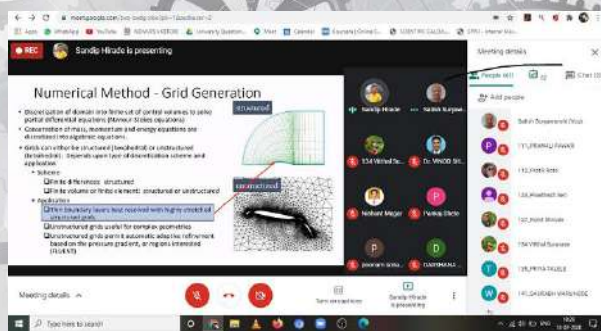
meet.google.com

REC

Sandip Hirade is presenting

Numerical Method - Grid Generation

Structured

Unstructured

- Discretization of domain into finite set of control volumes to solve partial differential equations (Navier Stokes equations)
- Conservation of mass, momentum and energy equations are discretized into algebraic equations
- Grids can either be structured (hexahedral) or unstructured (tetrahedral). Depends upon type of discretization scheme and application
  - Scheme
    - Finite differences: structured
    - Finite volume or finite element: structured or unstructured
  - Application
    - Thin boundary layers best resolved with highly-graded structured grids
    - Unstructured grids useful for complex geometries
    - Unstructured grids permit automatic adaptive refinement based on the pressure gradient, or regions interested (FLUENT)

Sandip Hirade

Satish Surpam

154 Vitthal Su

Dr. VINOD SH

Nishant Magar

Pankaj Shete

poonam sinha

DARSHANA

Meeting details

People (41)

Chat

Add people

Sahil Dussanavor

125_PRANALI PAWAR

132_Hirdi Nale

132_Prashant Nale

132_Harit Shinde

154 Vitthal Suryavne

04_PRIYA TAKALE

141_DARSHAN VARKHEDE

Meeting details

Turn on captions

Sandip Hirade is presenting

Type here to search